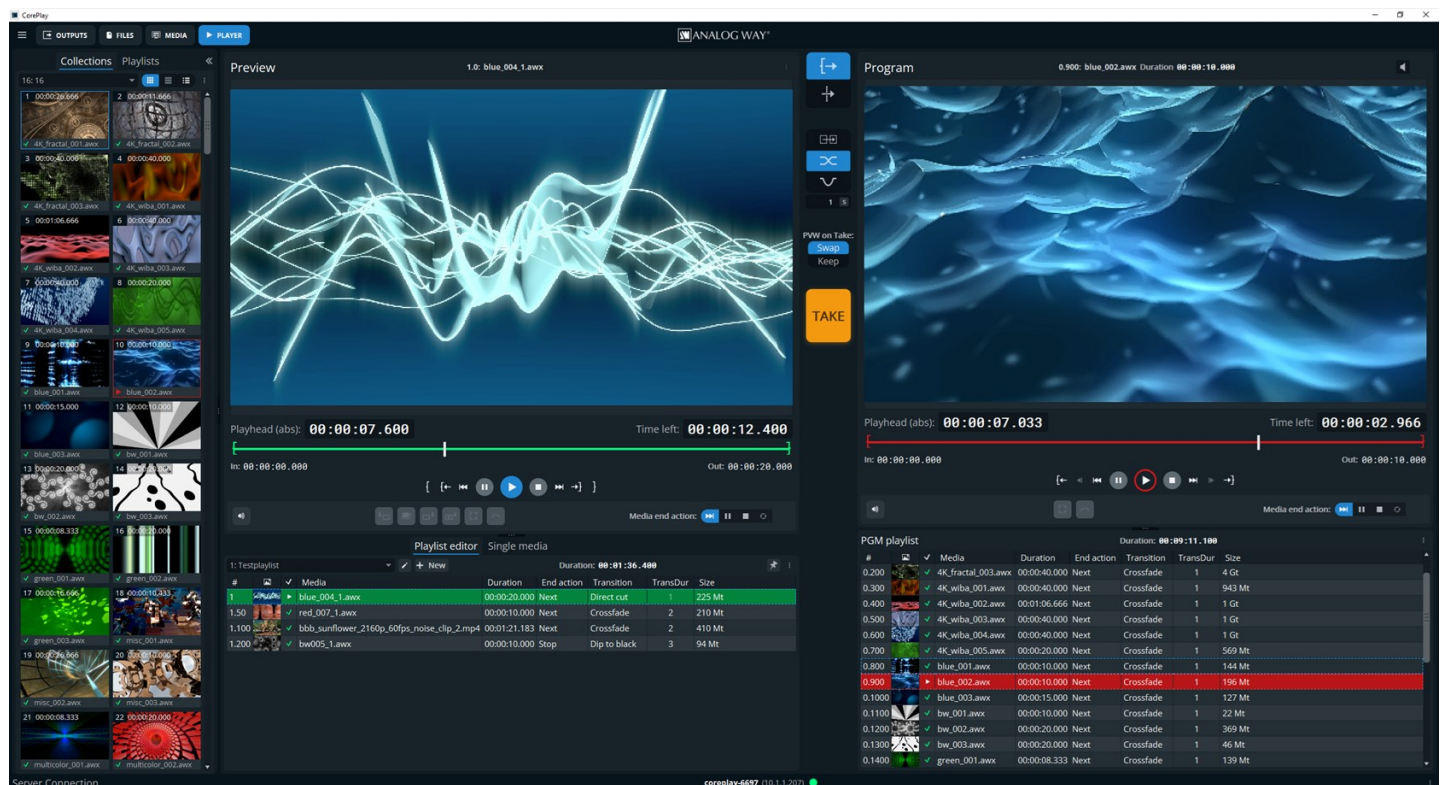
CorePlay

OUTPUTS FILES MEDIA ▶ PLAYER

ANALOG WAY

Collections Playlists

16:16

1 00:00:20.666 4K_fractal_001.awx
2 00:00:11.666 4K_fractal_002.awx
3 00:00:40.000 4K_fractal_003.awx
4 00:00:40.000 4K_wiba_001.awx
5 00:01:06.666 4K_wiba_002.awx
6 00:00:40.000 4K_wiba_003.awx
7 00:00:40.000 4K_wiba_004.awx
8 00:00:20.000 4K_wiba_005.awx
9 00:00:10.000 blue_001.awx
10 00:00:10.000 blue_002.awx
11 00:00:15.000 blue_003.awx
12 00:00:10.000 bw_001.awx
13 00:00:20.000 bw_002.awx
14 00:00:20.000 bw_003.awx
15 00:00:08.333 green_001.awx
16 00:00:10.000 green_002.awx
17 00:00:16.666 green_003.awx
18 00:00:10.433 misc_001.awx
19 00:00:26.666 misc_002.awx
20 00:00:10.000 misc_003.awx
21 00:00:08.333 multicolor_001.awx
22 00:00:20.000 multicolor_002.awx

Server Connection

Preview 1.0: blue_004_1.awx

Playhead (abs): 00:00:07.600 Time left: 00:00:12.400

In: 00:00:00.000 Out: 00:00:20.000

Media end action:

Playlist editor Single media

1: Testplaylist + New Duration: 00:01:36.400

| # | | ✓ | Media | Duration | End action | Transition | TransDur | Size |
|---|---|---|---|---|---|---|---|---|
| 1 | | ▶ | blue_004_1.awx | 00:00:20.000 | Next | Direct cut | 1 | 225 Mt |
| 1.50 | | ✓ | red_007_1.awx | 00:00:10.000 | Next | Crossfade | 2 | 210 Mt |
| 1.100 | | ✓ | bbb_sunflower_2160p_60fps_noise_clip_2.mp4 | 00:01:21.183 | Next | Crossfade | 2 | 410 Mt |
| 1.200 | | ✓ | bw005_1.awx | 00:00:10.000 | Stop | Dip to black | 3 | 94 Mt |

1 s

PVW on Take: Swap Keep

TAKE

Program 0.900: blue_002.awx Duration 00:00:10.000

Playhead (abs): 00:00:07.033 Time left: 00:00:02.966

In: 00:00:00.000 Out: 00:00:10.000

Media end action:

PGM playlist Duration: 00:09:11.100

| # | | ✓ | Media | Duration | End action | Transition | TransDur | Size |
|---|---|---|---|---|---|---|---|---|
| 0.200 | | ✓ | 4K_fractal_003.awx | 00:00:40.000 | Next | Crossfade | 1 | 4 Gt |
| 0.300 | | ✓ | 4K_wiba_001.awx | 00:00:40.000 | Next | Crossfade | 1 | 943 Mt |
| 0.400 | | ✓ | 4K_wiba_002.awx | 00:01:06.666 | Next | Crossfade | 1 | 1 Gt |
| 0.500 | | ✓ | 4K_wiba_003.awx | 00:00:40.000 | Next | Crossfade | 1 | 1 Gt |
| 0.600 | | ✓ | 4K_wiba_004.awx | 00:00:40.000 | Next | Crossfade | 1 | 1 Gt |
| 0.700 | | ✓ | 4K_wiba_005.awx | 00:00:20.000 | Next | Crossfade | 1 | 569 Mt |
| 0.800 | | ✓ | blue_001.awx | 00:00:10.000 | Next | Crossfade | 1 | 144 Mt |
| 0.900 | | ▶ | blue_002.awx | 00:00:10.000 | Next | Crossfade | 1 | 196 Mt |
| 0.1000 | | ✓ | blue_003.awx | 00:00:15.000 | Next | Crossfade | 1 | 127 Mt |
| 0.1100 | | ✓ | bw_001.awx | 00:00:10.000 | Next | Crossfade | 1 | 22 Mt |
| 0.1200 | | ✓ | bw_002.awx | 00:00:20.000 | Next | Crossfade | 1 | 369 Mt |
| 0.1300 | | ✓ | bw_003.awx | 00:00:20.000 | Next | Crossfade | 1 | 46 Mt |
| 0.1400 | | ✓ | green_001.awx | 00:00:08.333 | Next | Crossfade | 1 | 139 Mt |

coreplay-6697 (10.1.1.207)